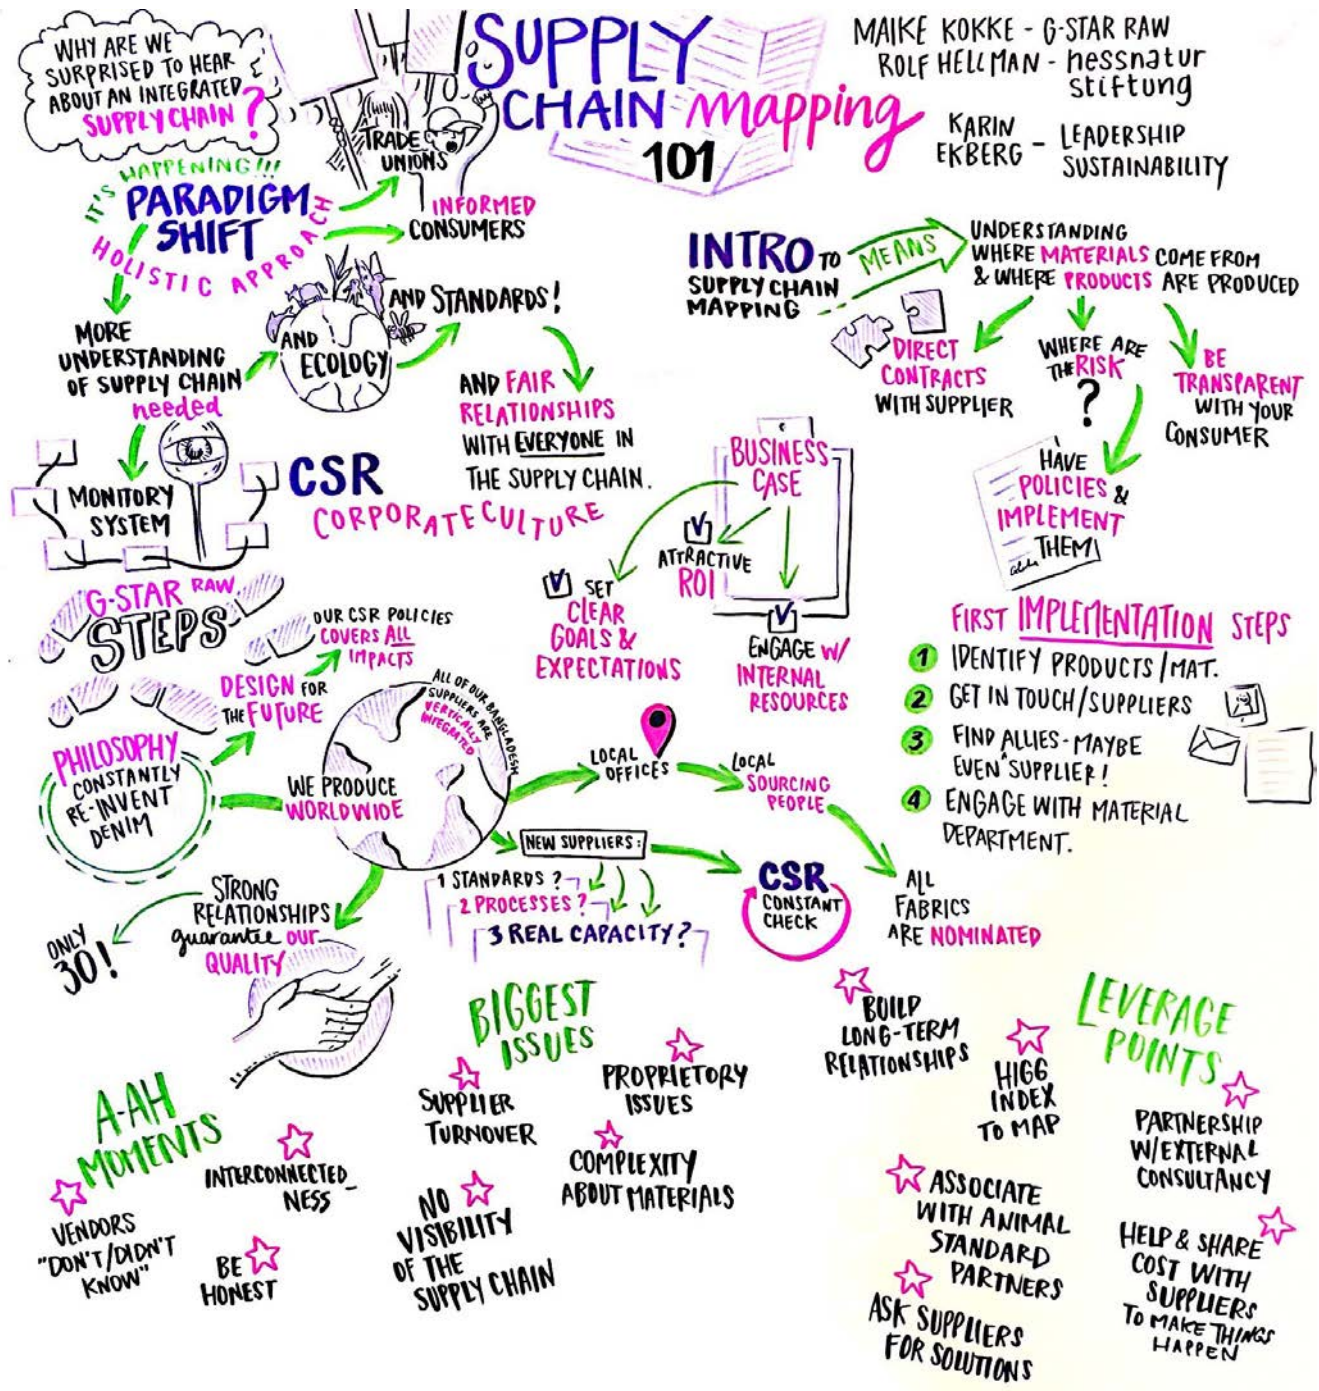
WHY ARE WE SURPRISED TO HEAR ABOUT AN INTEGRATED SUPPLY CHAIN?

SUPPLY CHAIN mapping 101

MAIKE KOKKE - G-STAR RAW
ROLF HELLMAN - hessnatur stiftung
KARIN EKBERG - LEADERSHIP SUSTAINABILITY

TRADE UNIONS

IT'S HAPPENING!!! PARADIGM SHIFT
HOLISTIC APPROACH

INFORMED CONSUMERS

MORE UNDERSTANDING OF SUPPLY CHAIN needed

AND ECOLOGY

AND STANDARDS!

AND FAIR RELATIONSHIPS WITH EVERYONE IN THE SUPPLY CHAIN.

MONITORY SYSTEM

CSR
CORPORATE CULTURE

INTRO TO SUPPLY CHAIN MAPPING
MEANS
UNDERSTANDING WHERE MATERIALS COME FROM & WHERE PRODUCTS ARE PRODUCED

DIRECT CONTRACTS WITH SUPPLIER
WHERE ARE THE RISK ?
BE TRANSPARENT WITH YOUR CONSUMER
HAVE POLICIES & IMPLEMENT THEM

BUSINESS CASE
ATTRACTIVE ROI
SET CLEAR GOALS & EXPECTATIONS
ENGAGE W/ INTERNAL RESOURCES

G-STAR RAW STEPS

OUR CSR POLICIES COVERS ALL IMPACTS
DESIGN FOR THE FUTURE
PHILOSOPHY CONSTANTLY RE-INVENT DENIM
ALL OF OUR BANGLADESH SUPPLIERS ARE VERTICALLY INTEGRATED
WE PRODUCE WORLDWIDE

LOCAL OFFICES
LOCAL SOURCING PEOPLE

FIRST IMPLEMENTATION STEPS
1 IDENTIFY PRODUCTS / MAT.
2 GET IN TOUCH / SUPPLIERS
3 FIND ALLIES - MAYBE EVEN SUPPLIER!
4 ENGAGE WITH MATERIAL DEPARTMENT.

NEW SUPPLIERS:
1 STANDARDS ?
2 PROCESSES ?
3 REAL CAPACITY ?

CSR CONSTANT CHECK

ALL FABRICS ARE NOMINATED

STRONG RELATIONSHIPS guarantee our QUALITY
ONLY 30!

BIGGEST ISSUES
SUPPLIER TURNOVER
PROPRIETORY ISSUES
COMPLEXITY ABOUT MATERIALS
NO VISIBILITY OF THE SUPPLY CHAIN

A-AH MOMENTS
INTERCONNECTED NESS
VENDORS "DON'T/DIDN'T KNOW"
BE HONEST

BUILD LONG-TERM RELATIONSHIPS
HIGG INDEX TO MAP
LEVERAGE POINTS
PARTNERSHIP W/EXTERNAL CONSULTANCY
ASSOCIATE WITH ANIMAL STANDARD PARTNERS
ASK SUPPLIERS FOR SOLUTIONS
HELP & SHARE COST WITH SUPPLIERS TO MAKE THINGS HAPPEN